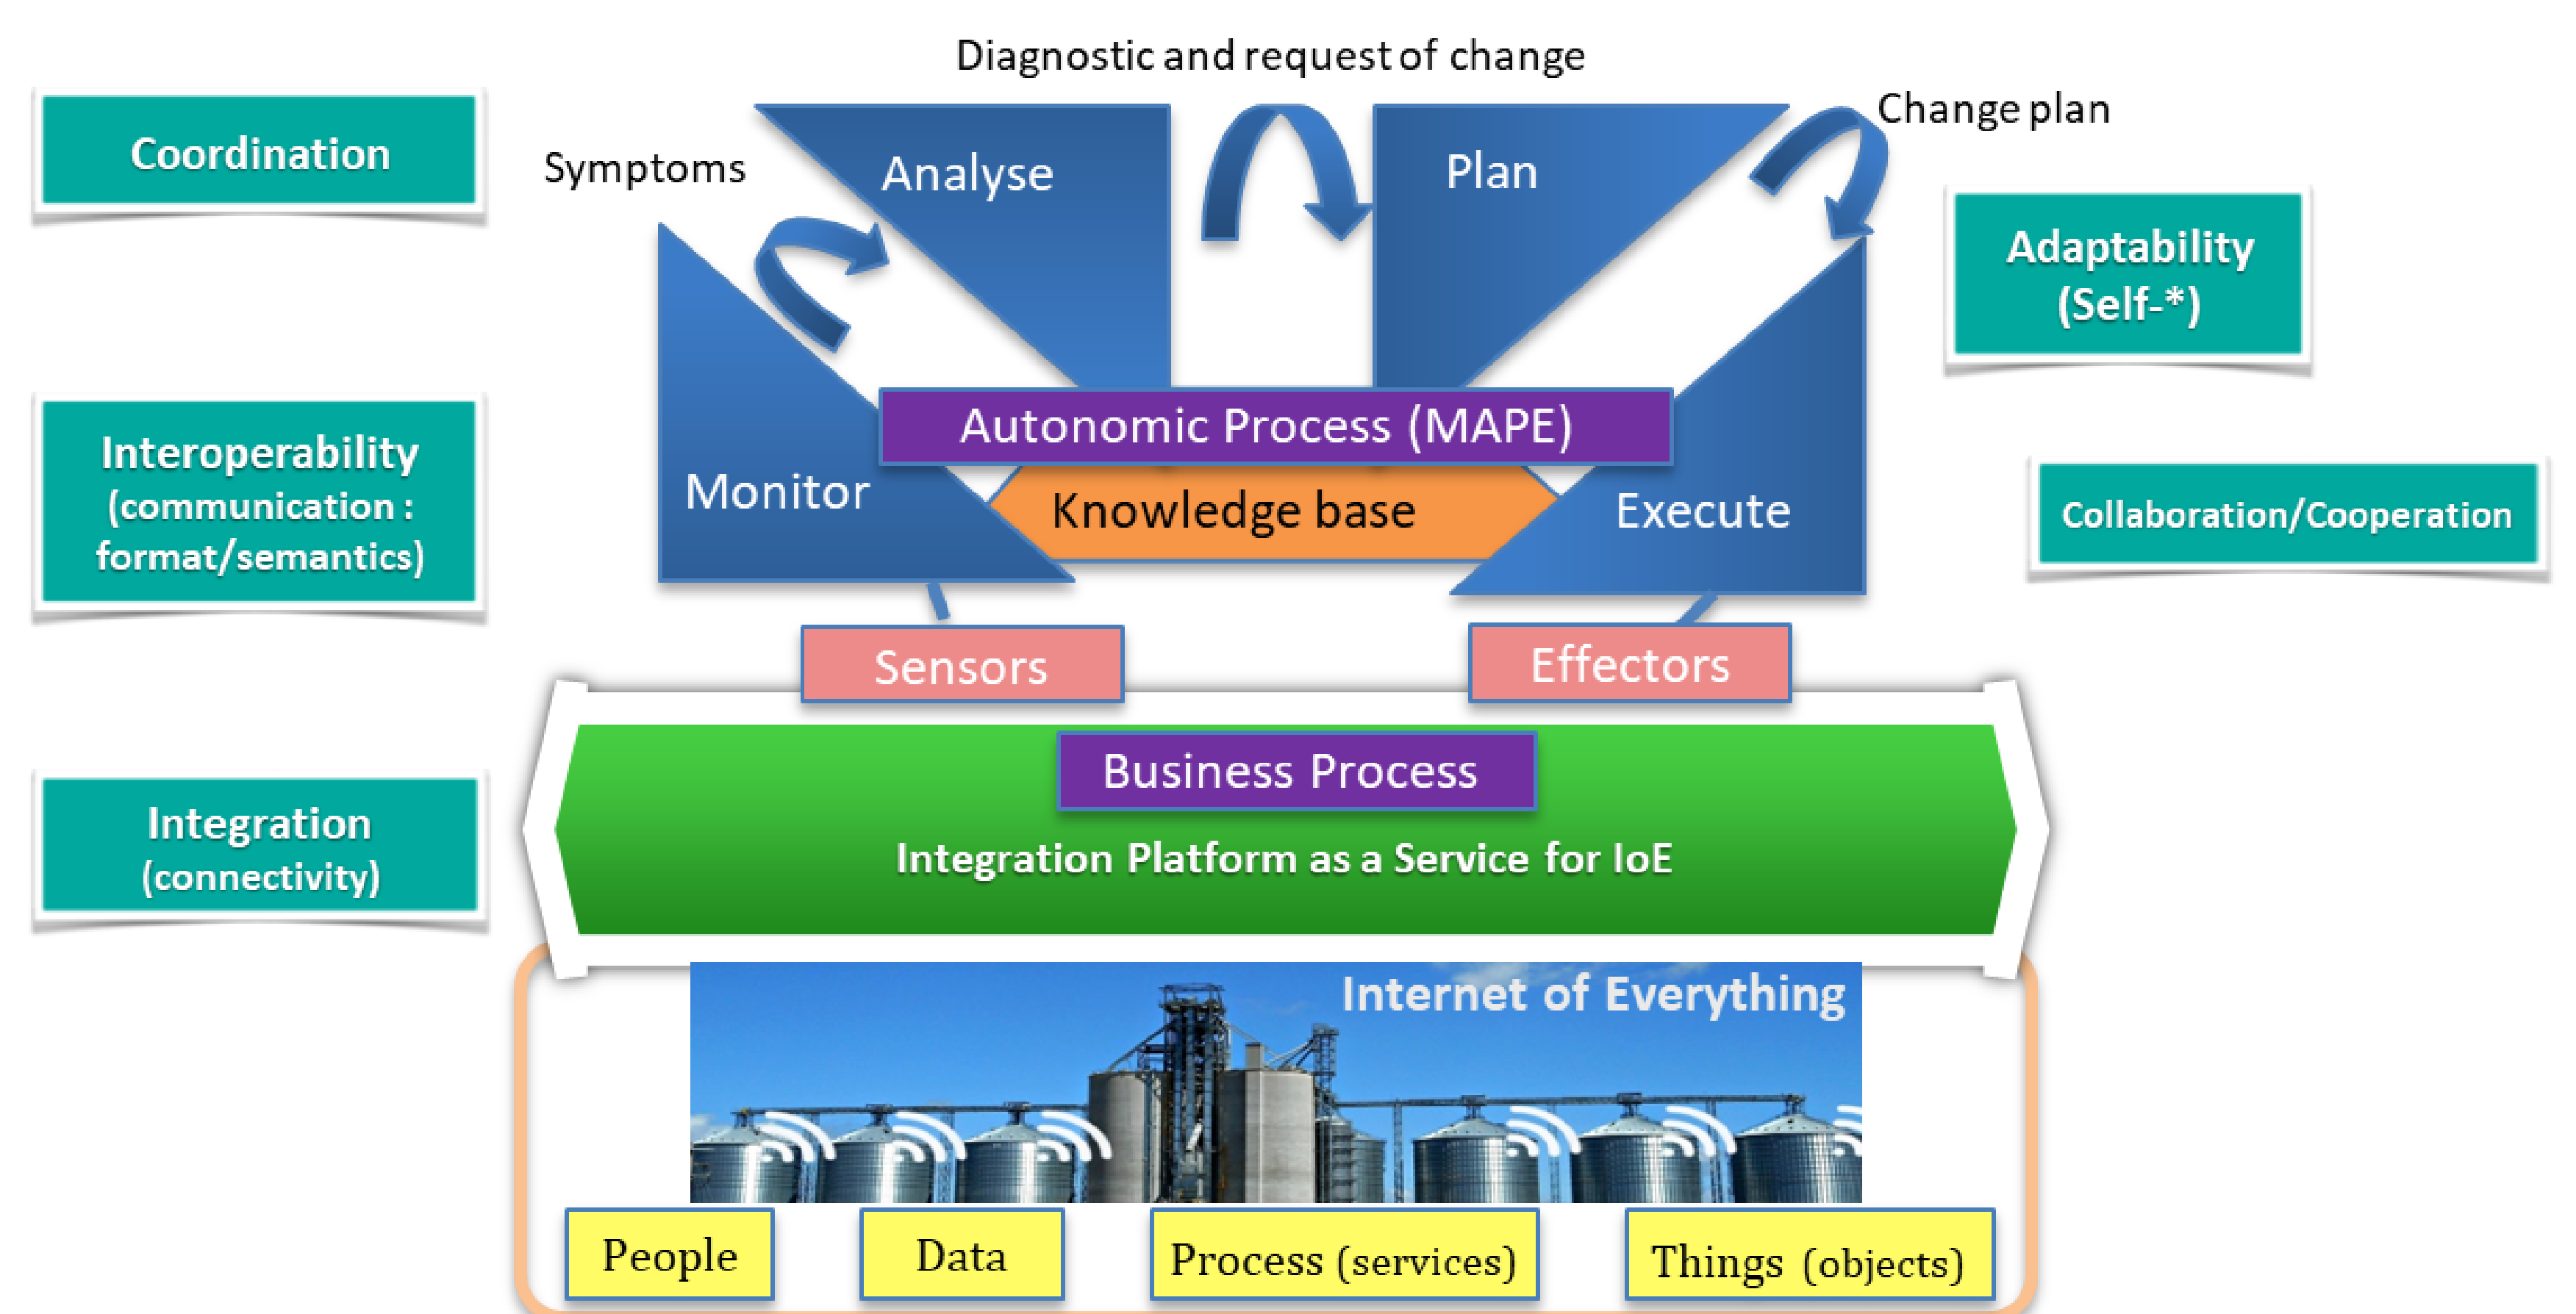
Diagnostic and request of change

Change plan

Coordination

Symptoms

Analyse

Plan

Adaptability (Self-*)

Interoperability (communication : format/semantics)

Autonomic Process (MAPE)

Monitor

Knowledge base

Execute

Collaboration/Cooperation

Sensors

Effectors

Business Process

Integration (connectivity)

Integration Platform as a Service for IoE

Internet of Everything

People

Data

Process (services)

Things (objects)